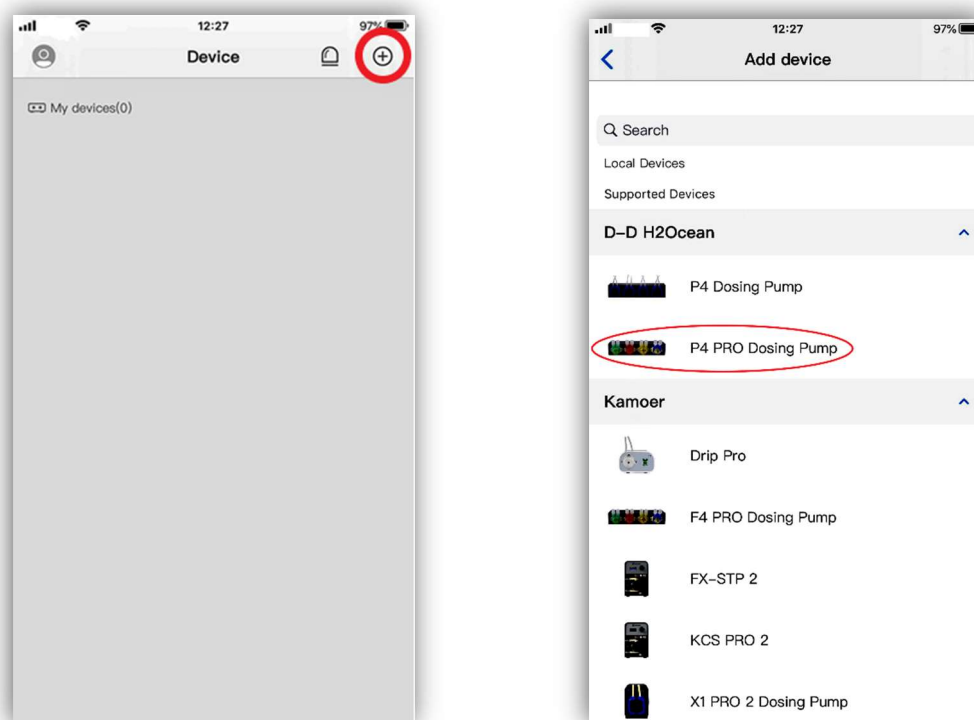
12:27
97%
Device
My devices(0)

12:27
97%
Add device
Search
Local Devices
Supported Devices
D-D H2Ocean
P4 Dosing Pump
P4 PRO Dosing Pump
Kamoer
Drip Pro
F4 PRO Dosing Pump
FX-STP 2
KCS PRO 2
X1 PRO 2 Dosing Pump